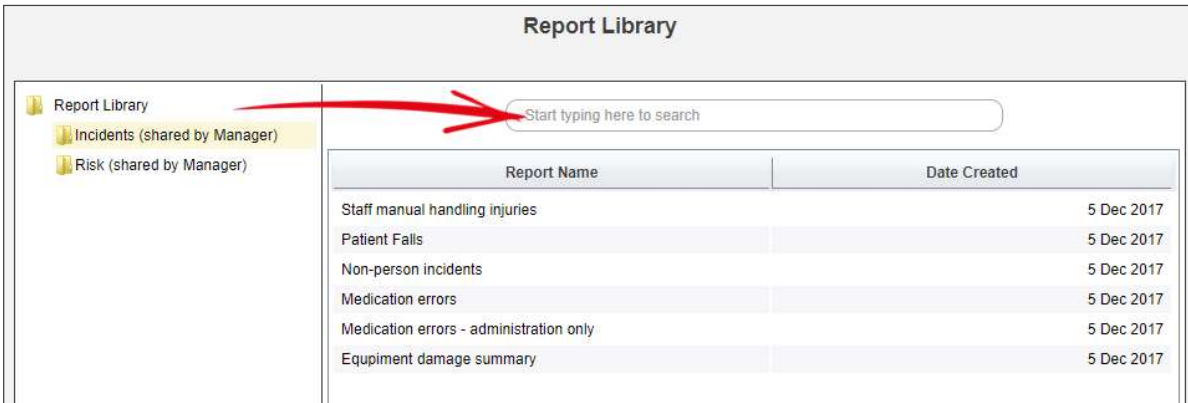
Report Library

Report Library
Incidents (shared by Manager)
Risk (shared by Manager)

Start typing here to search

| Report Name | Date Created |
|---|---|
| Staff manual handling injuries | 5 Dec 2017 |
| Patient Falls | 5 Dec 2017 |
| Non-person incidents | 5 Dec 2017 |
| Medication errors | 5 Dec 2017 |
| Medication errors - administration only | 5 Dec 2017 |
| Equipment damage summary | 5 Dec 2017 |